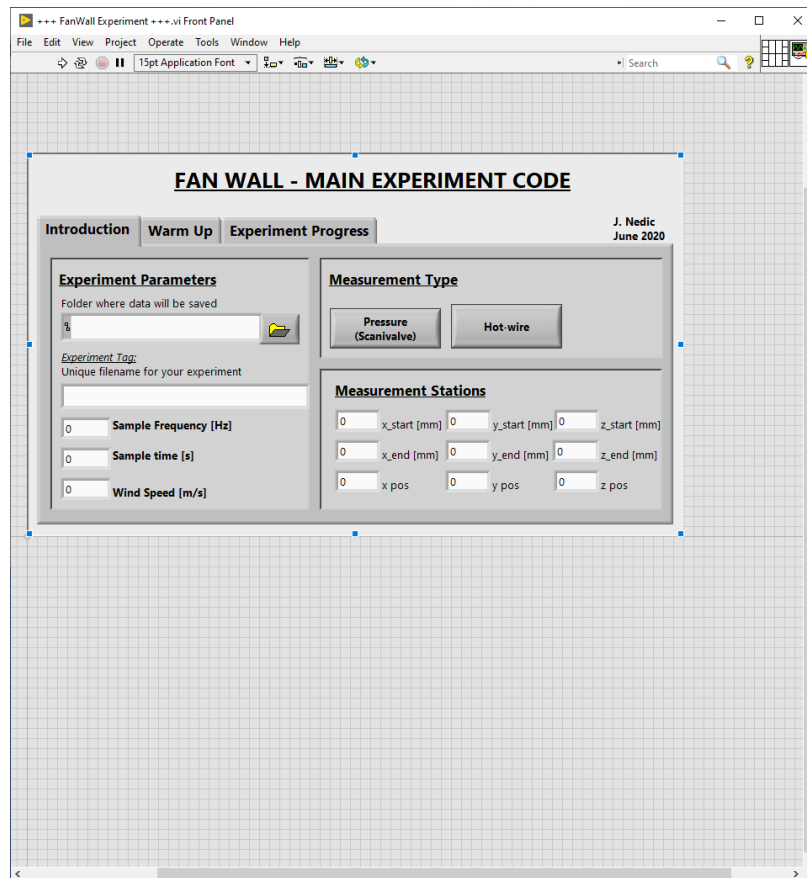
+++ FanWall Experiment +++.vi Front Panel

File Edit View Project Operate Tools Window Help

15pt Application Font

Search

FAN WALL - MAIN EXPERIMENT CODE

Introduction Warm Up Experiment Progress

J. Nedic
June 2020

Experiment Parameters

Folder where data will be saved

Experiment Tag:
Unique filename for your experiment

0 Sample Frequency [Hz]

0 Sample time [s]

0 Wind Speed [m/s]

Measurement Type

Pressure (Scanivalve)

Hot-wire

Measurement Stations

0 x_start [mm] 0 y_start [mm] 0 z_start [mm]

0 x_end [mm] 0 y_end [mm] 0 z_end [mm]

0 x pos 0 y pos 0 z pos